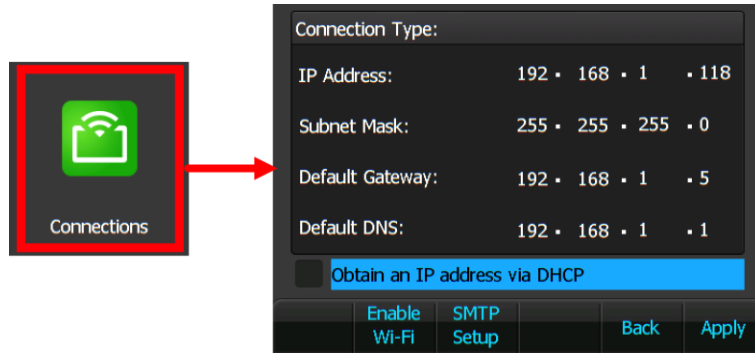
Connections

Connection Type:

IP Address: 192 . 168 . 1 . 118

Subnet Mask: 255 . 255 . 255 . 0

Default Gateway: 192 . 168 . 1 . 5

Default DNS: 192 . 168 . 1 . 1

Obtain an IP address via DHCP

Enable Wi-Fi

SMTP Setup

Back

Apply